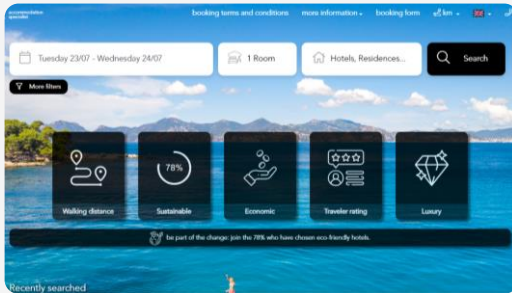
accommodation specialist

booking terms and conditions more information booking form km

Tuesday 23/07 - Wednesday 24/07

1 Room

Hotels, Residences...

Search

More filters

Walking distance

78%

Sustainable

Economic

Traveler rating

Luxury

be part of the change: join the 78% who have chosen eco-friendly hotels.

Recently searched